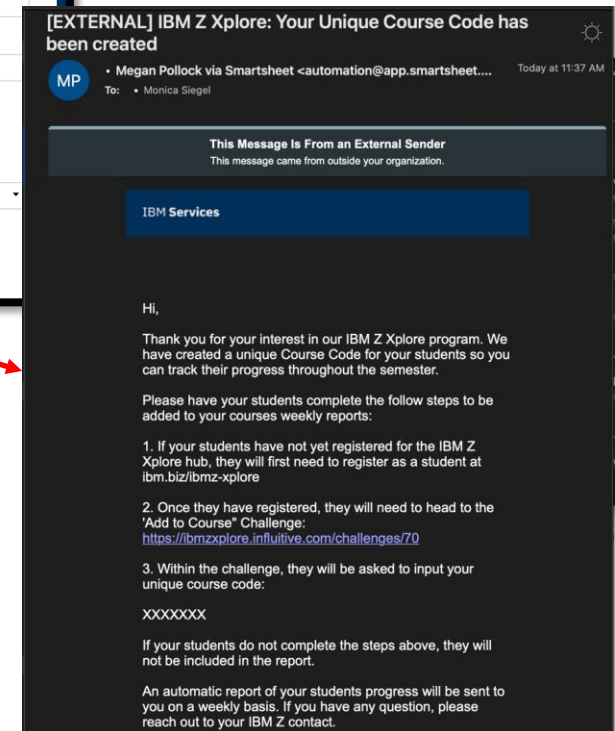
[EXTERNAL] IBM Z Xplore: Your Unique Course Code has been created

MP

• Megan Pollock via Smartsheet <automation@app.smartsheet....

Today at 11:37 AM

To: • Monica Siegel

This Message Is From an External Sender
This message came from outside your organization.

IBM Services

Hi,

Thank you for your interest in our IBM Z Xplore program. We have created a unique Course Code for your students so you can track their progress throughout the semester.

Please have your students complete the follow steps to be added to your courses weekly reports:

1. If your students have not yet registered for the IBM Z Xplore hub, they will first need to register as a student at ibm.biz/ibmz-xplore

2. Once they have registered, they will need to head to the 'Add to Course" Challenge:
https://ibmzxplore.influitive.com/challenges/70

3. Within the challenge, they will be asked to input your unique course code:

XXXXXXX

If your students do not complete the steps above, they will not be included in the report.

An automatic report of your students progress will be sent to you on a weekly basis. If you have any question, please reach out to your IBM Z contact.